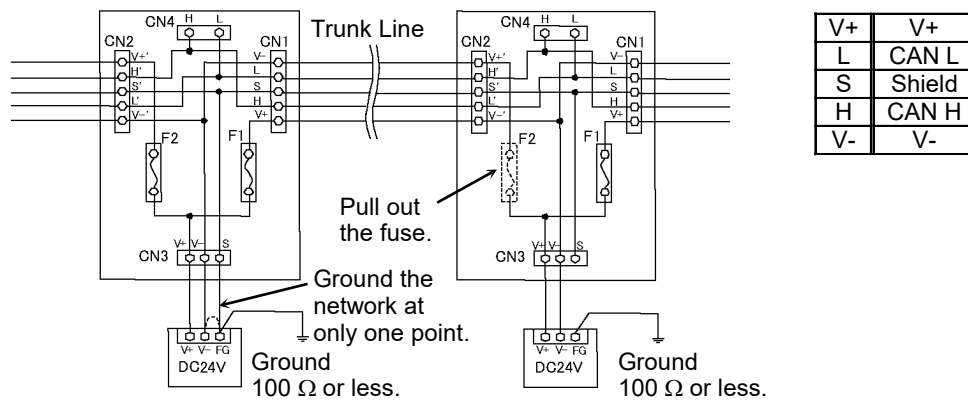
CN4 H L
CN2 V+' H' S' L' V−'
CN1 V− L S H V+
F2 F1
CN3 V+ V− S
Trunk Line
CN4 H L
CN2 V+' H' S' L' V−'
CN1 V− L S H V+
F2 F1
Pull out the fuse.
CN3 V+ V− S
Ground the network at only one point.
V+ V− FG
DC24V
Ground
100 $\Omega$ or less.
V+ V− FG
DC24V
Ground
100 $\Omega$ or less.

| V+ | V+ |
|---|---|
| L | CAN L |
| S | Shield |
| H | CAN H |
| V- | V- |